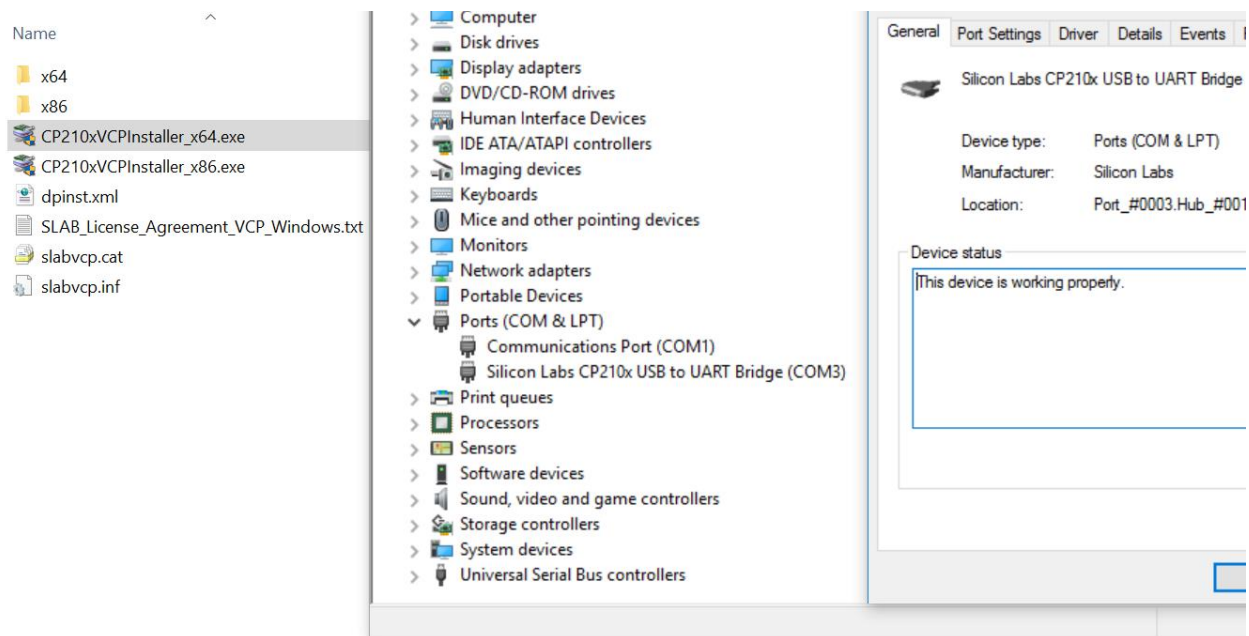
Name

x64

x86

CP210xVCPInstaller_x64.exe

CP210xVCPInstaller_x86.exe

dpinst.xml

SLAB_License_Agreement_VCP_Windows.txt

slabvcp.cat

slabvcp.inf

Computer

Disk drives

Display adapters

DVD/CD-ROM drives

Human Interface Devices

IDE ATA/ATAPI controllers

Imaging devices

Keyboards

Mice and other pointing devices

Monitors

Network adapters

Portable Devices

Ports (COM & LPT)

Communications Port (COM1)

Silicon Labs CP210x USB to UART Bridge (COM3)

Print queues

Processors

Sensors

Software devices

Sound, video and game controllers

Storage controllers

System devices

Universal Serial Bus controllers

General | Port Settings | Driver | Details | Events

Silicon Labs CP210x USB to UART Bridge

Device type: Ports (COM & LPT)

Manufacturer: Silicon Labs

Location: Port_#0003.Hub_#001

Device status

This device is working properly.